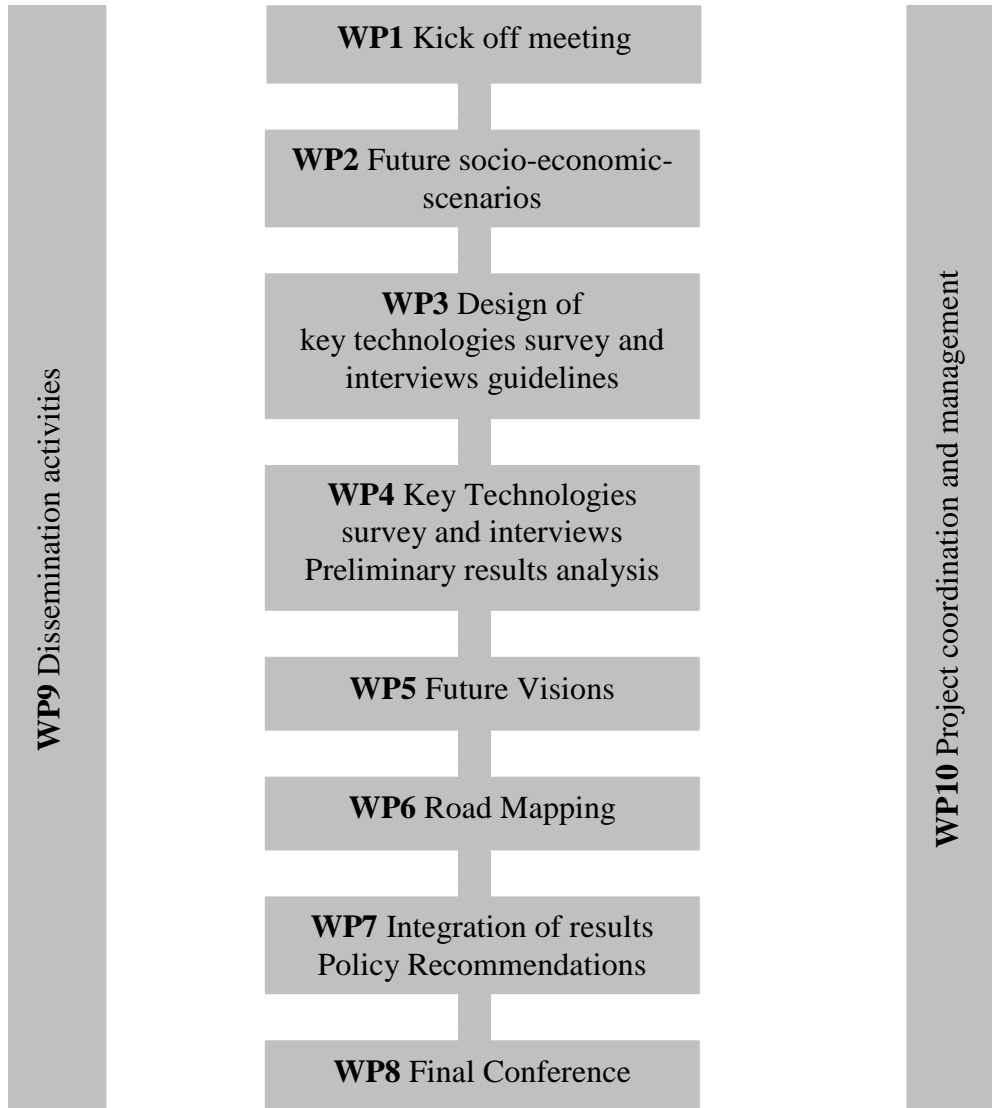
WP9 Dissemination activities

WP1 Kick off meeting

WP2 Future socio-economic-scenarios

WP3 Design of key technologies survey and interviews guidelines

WP4 Key Technologies survey and interviews Preliminary results analysis

WP5 Future Visions

WP6 Road Mapping

WP7 Integration of results Policy Recommendations

WP8 Final Conference

WP10 Project coordination and management